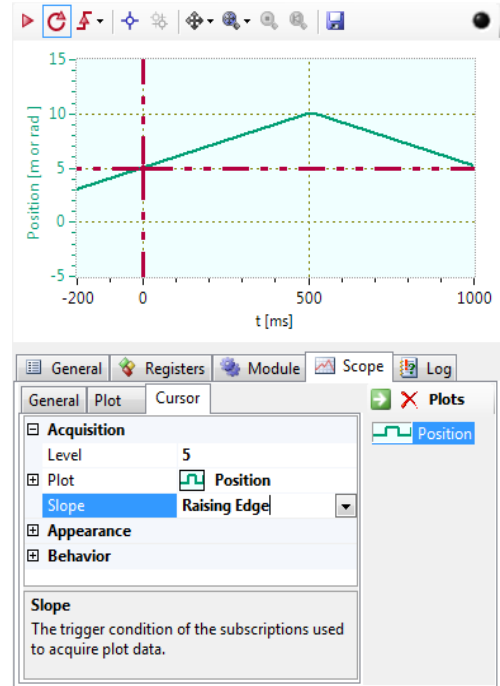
15
10
5
0
-5
Position [m or rad]
-200
0
500
1000
t [ms]

General
Registers
Module
Scope
Log

General
Plot
Cursor

Plots
Position

⊟ Acquisition
Level | 5
⊞ Plot | Position
Slope | Raising Edge
⊞ Appearance
⊞ Behavior

Slope
The trigger condition of the subscriptions used to acquire plot data.